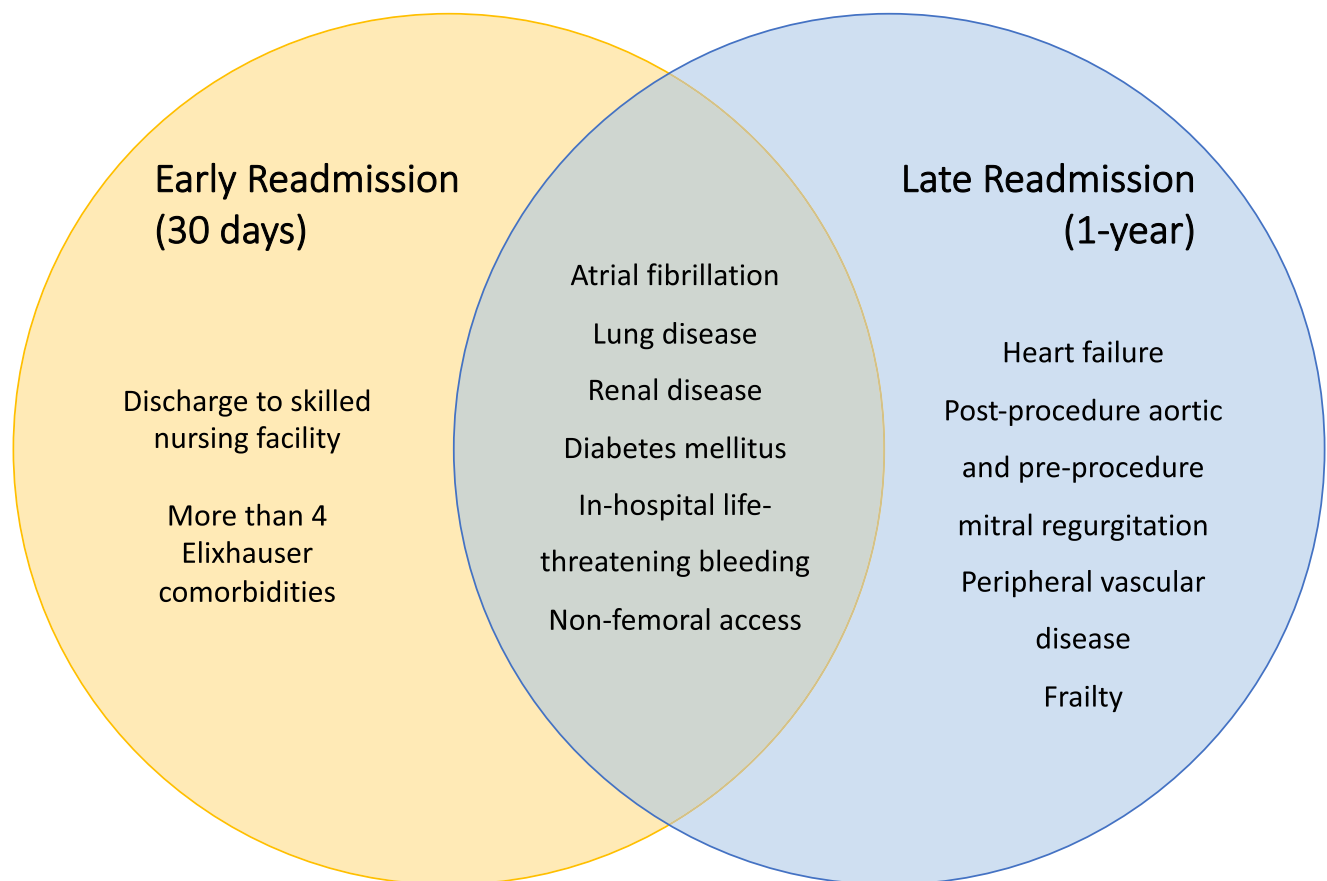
Early Readmission
(30 days)

Discharge to skilled nursing facility

More than 4 Elixhauser comorbidities

Atrial fibrillation

Lung disease

Renal disease

Diabetes mellitus

In-hospital life-threatening bleeding

Non-femoral access

Late Readmission
(1-year)

Heart failure

Post-procedure aortic and pre-procedure mitral regurgitation

Peripheral vascular disease

Frailty